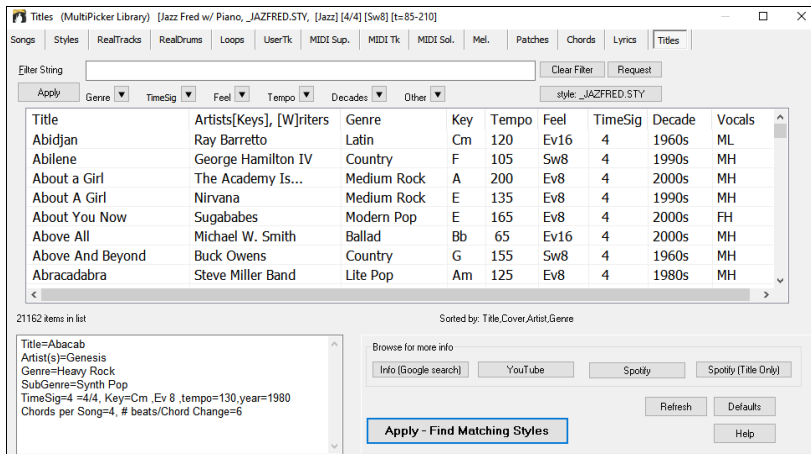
Titles (MultiPicker Library) [Jazz Fred w/ Piano, _JAZFRED.STY, [Jazz] [4/4] [Sw8] [t=85-210]

Songs | Styles | RealTracks | RealDrums | Loops | UserTk | MIDI Sup. | MIDI Tk | MIDI Sol. | Mel. | Patches | Chords | Lyrics | Titles

Filter String

Clear Filter | Request

Apply | Genre | TimeSig | Feel | Tempo | Decades | Other

style: _JAZFRED.STY

| Title | Artists[Keys], [W]riters | Genre | Key | Tempo | Feel | TimeSig | Decade | Vocals |
|---|---|---|---|---|---|---|---|---|
| Abidjan | Ray Barretto | Latin | Cm | 120 | Ev16 | 4 | 1960s | ML |
| Abilene | George Hamilton IV | Country | F | 105 | Sw8 | 4 | 1990s | MH |
| About a Girl | The Academy Is... | Medium Rock | A | 200 | Ev8 | 4 | 2000s | MH |
| About A Girl | Nirvana | Medium Rock | E | 135 | Ev8 | 4 | 1990s | MH |
| About You Now | Sugababes | Modern Pop | E | 165 | Ev8 | 4 | 2000s | FH |
| Above All | Michael W. Smith | Ballad | Bb | 65 | Ev16 | 4 | 2000s | MH |
| Above And Beyond | Buck Owens | Country | G | 155 | Sw8 | 4 | 1960s | MH |
| Abracadabra | Steve Miller Band | Lite Pop | Am | 125 | Ev8 | 4 | 1980s | MH |

21162 items in list

Sorted by: Title,Cover,Artist,Genre

Title=Abacab
Artist(s)=Genesis
Genre=Heavy Rock
SubGenre=Synth Pop
TimeSig=4 =4/4, Key=Cm ,Ev 8 ,tempo=130,year=1980
Chords per Song=4, # beats/Chord Change=6

Browse for more info

Info (Google search) | YouTube | Spotify | Spotify (Title Only)

Refresh | Defaults

Apply - Find Matching Styles

Help